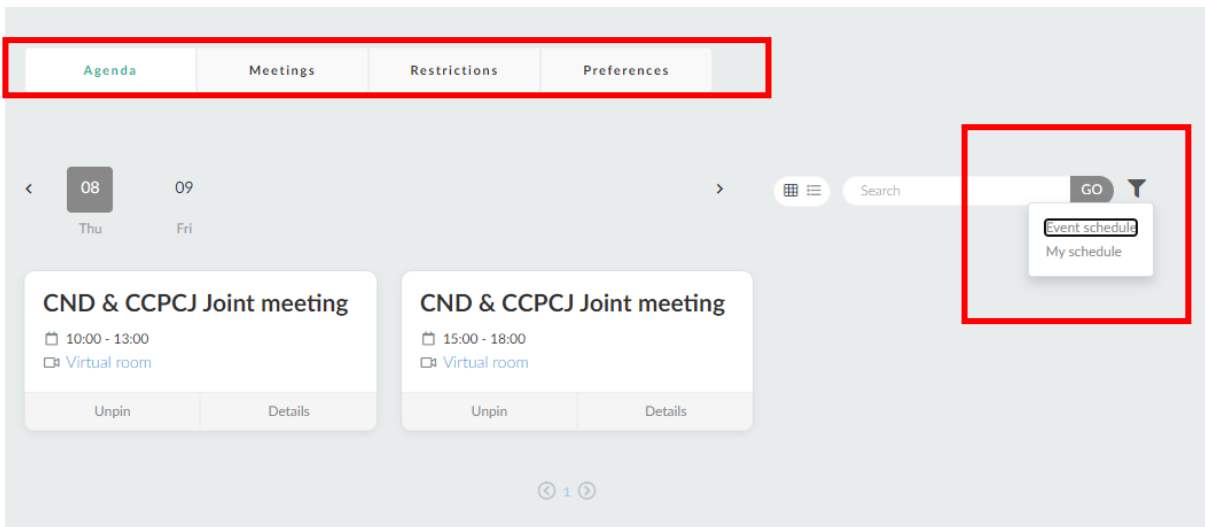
Agenda Meetings Restrictions Preferences

‹ 08 Thu 09 Fri ›

Search GO

Event schedule
My schedule

CND & CCPCJ Joint meeting
10:00 - 13:00
Virtual room
Unpin Details

CND & CCPCJ Joint meeting
15:00 - 18:00
Virtual room
Unpin Details

1